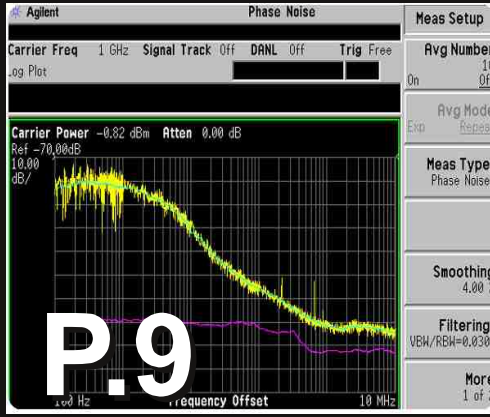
Agilent
Phase Noise
Meas Setup
Carrier Freq 1 GHz Signal Track Off DANL Off Trig Free
Log Plot
Avg Number
1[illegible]
On Of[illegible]
Avg Mod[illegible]
Exp Repea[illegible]
Carrier Power -0.82 dBm Atten 0.00 dB
Ref -70.00dB
10.00
dB/
Meas Type
Phase Noise
Smoothing
4.00 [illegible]
Filtering
VBW/RBW=0.030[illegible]
More
1 of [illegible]
P.9
100 Hz Frequency Offset 10 MHz